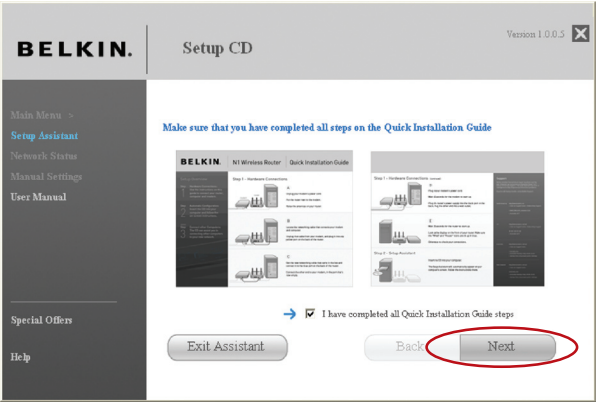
BELKIN.

Setup CD

Version 1.0.0.5

Main Menu >
Setup Assistant
Network Status
Manual Settings
User Manual

Special Offers

Help

Make sure that you have completed all steps on the Quick Installation Guide

BELKIN. N1 Wireless Router Quick Installation Guide

Step 1 - Hardware Connections

A

B

C

Step 1 - Hardware Connections

Step 2 - Setup Assistant

I have completed all Quick Installation Guide steps

Exit Assistant

Back

Next